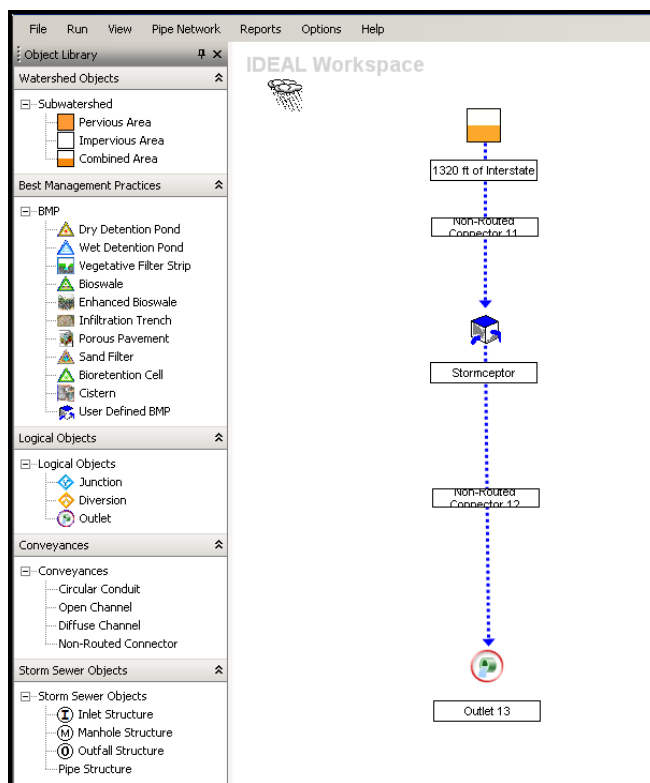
File Run View Pipe Network Reports Options Help

Object Library

Watershed Objects

Subwatershed
Pervious Area
Impervious Area
Combined Area

Best Management Practices

BMP
Dry Detention Pond
Wet Detention Pond
Vegetative Filter Strip
Bioswale
Enhanced Bioswale
Infiltration Trench
Porous Pavement
Sand Filter
Bioretention Cell
Cistern
User Defined BMP

Logical Objects

Logical Objects
Junction
Diversion
Outlet

Conveyances

Conveyances
Circular Conduit
Open Channel
Diffuse Channel
Non-Routed Connector

Storm Sewer Objects

Storm Sewer Objects
Inlet Structure
Manhole Structure
Outfall Structure
Pipe Structure

IDEAL Workspace

1320 ft of Interstate

Non-Routed Connector 11

Stormceptor

Non-Routed Connector 12

Outlet 13